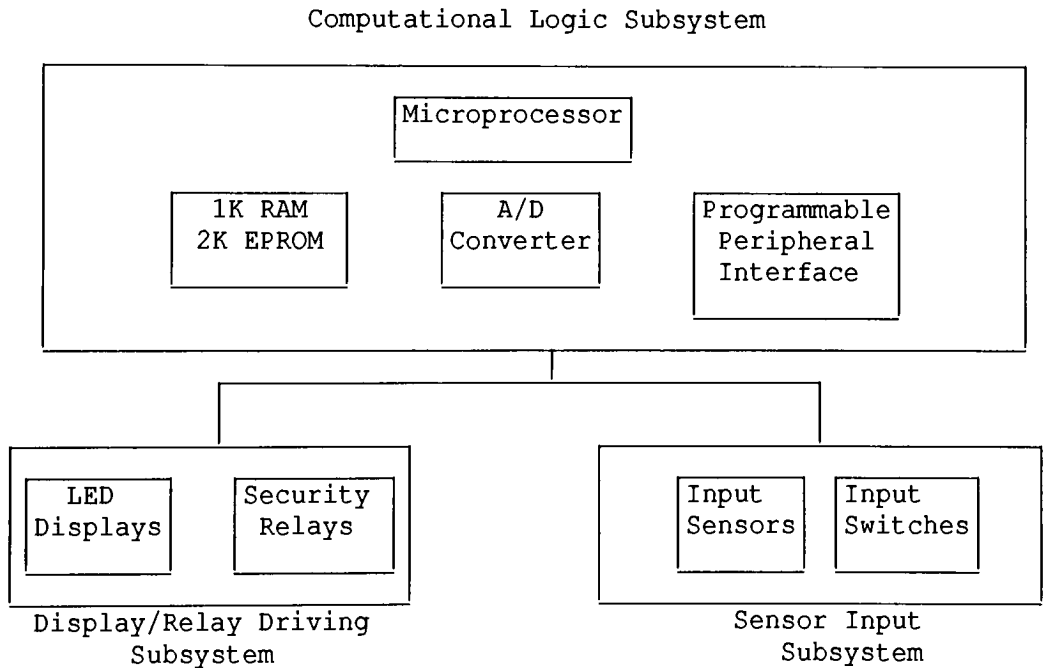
Computational Logic Subsystem

Microprocessor

1K RAM
2K EPROM

A/D
Converter

Programmable
Peripheral
Interface

LED
Displays

Security
Relays

Input
Sensors

Input
Switches

Display/Relay Driving
Subsystem

Sensor Input
Subsystem